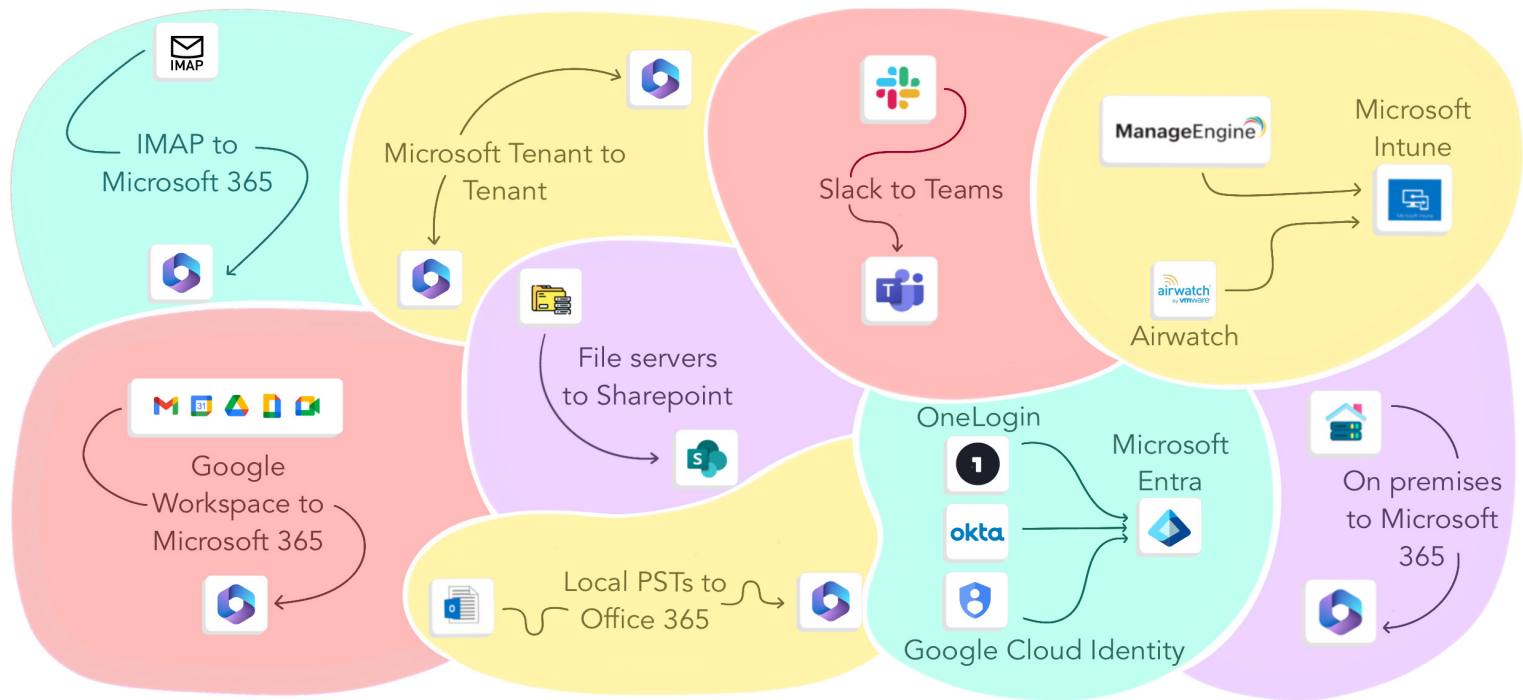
IMAP

IMAP to Microsoft 365

Microsoft Tenant to Tenant

Slack to Teams

ManageEngine

Microsoft Intune

airwatch by vmware

Airwatch

File servers to Sharepoint

Google Workspace to Microsoft 365

OneLogin

Microsoft Entra

okta

On premises to Microsoft 365

Local PSTs to Office 365

Google Cloud Identity